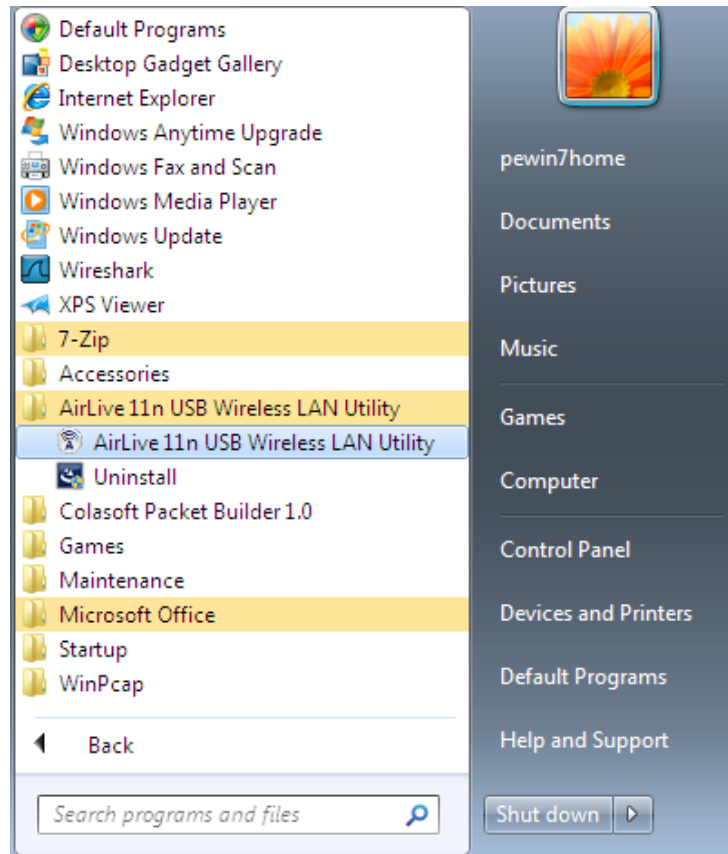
Default Programs
Desktop Gadget Gallery
Internet Explorer
Windows Anytime Upgrade
Windows Fax and Scan
Windows Media Player
Windows Update
Wireshark
XPS Viewer
7-Zip
Accessories
AirLive 11n USB Wireless LAN Utility
AirLive 11n USB Wireless LAN Utility
Uninstall
Colasoft Packet Builder 1.0
Games
Maintenance
Microsoft Office
Startup
WinPcap

Back

Search programs and files

pewin7home
Documents
Pictures
Music
Games
Computer
Control Panel
Devices and Printers
Default Programs
Help and Support

Shut down